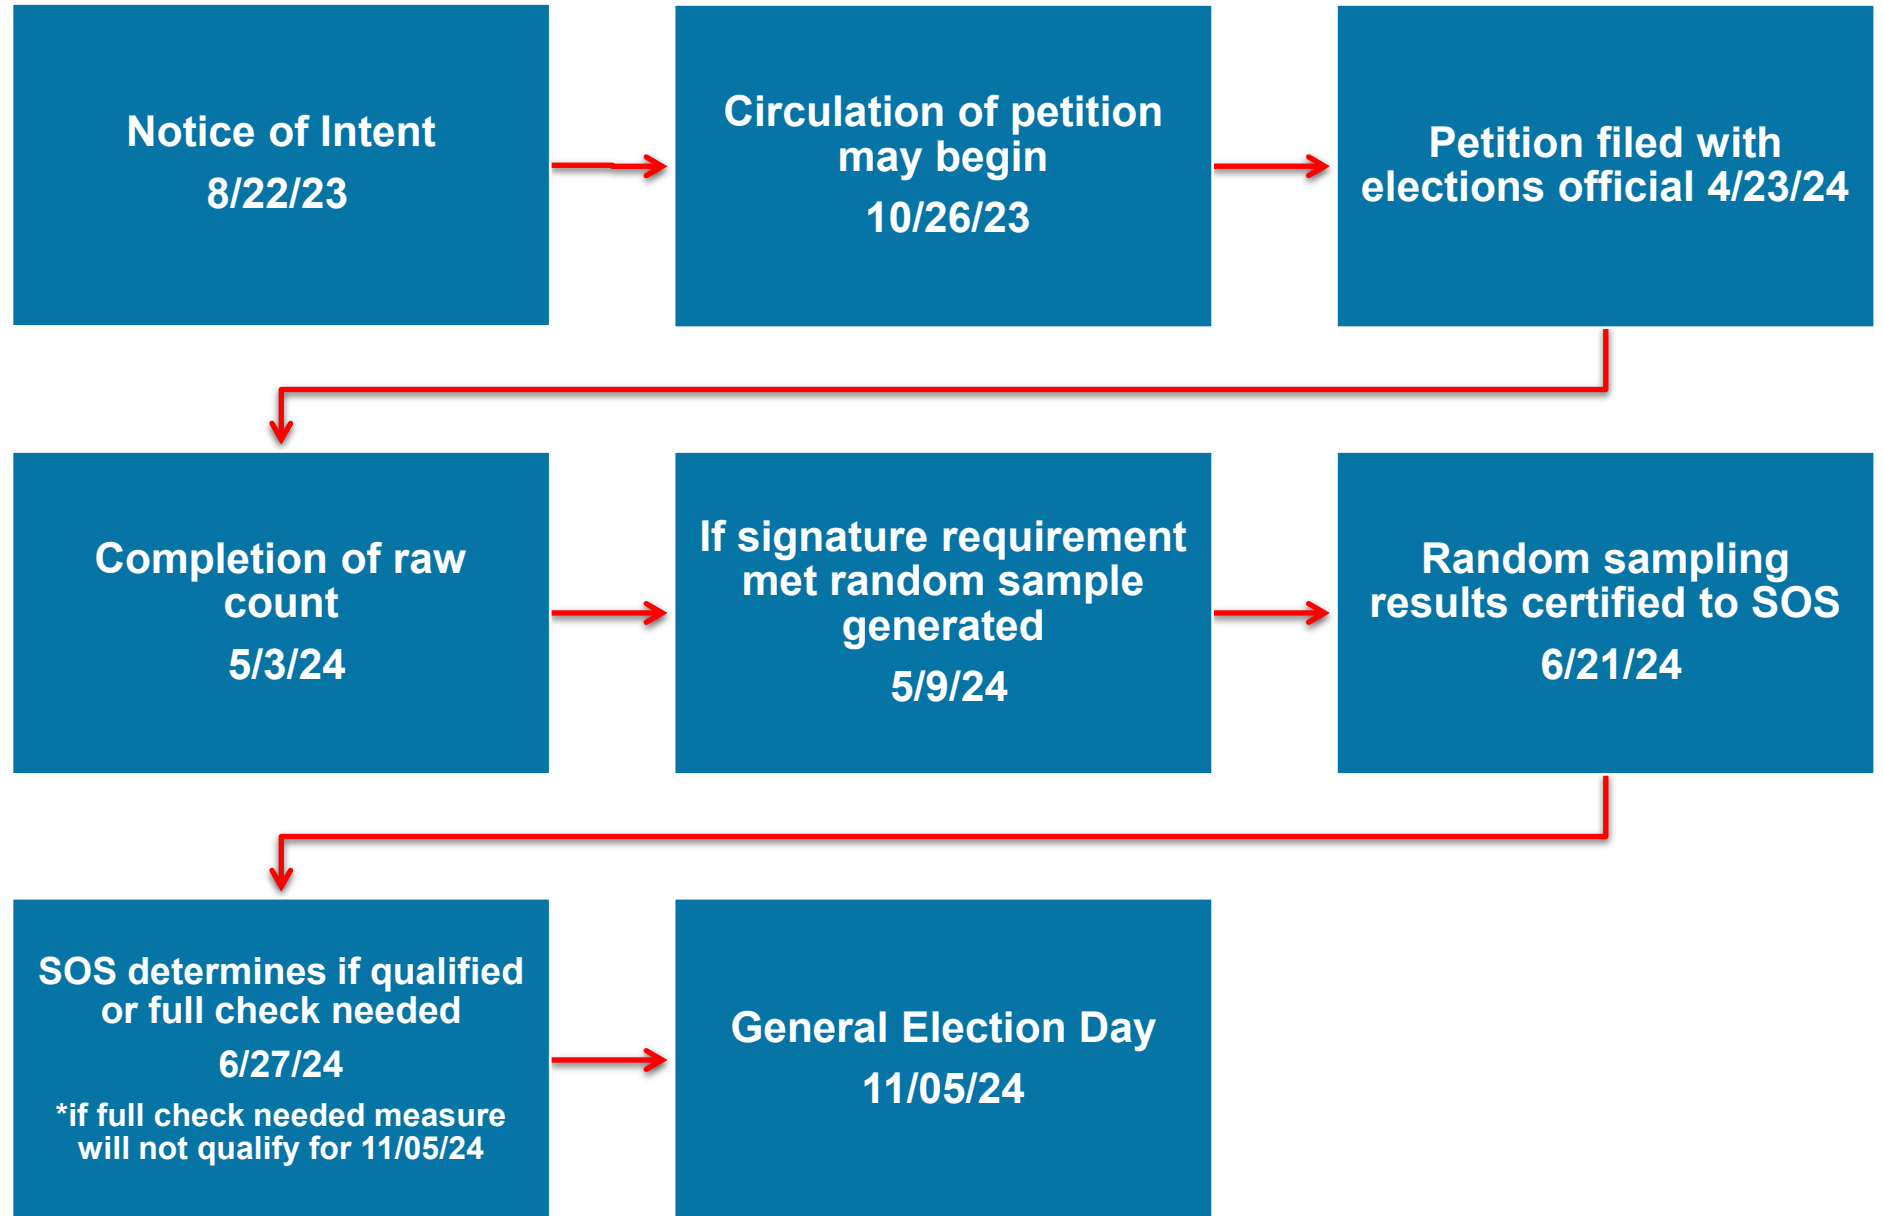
Notice of Intent
8/22/23

Circulation of petition may begin
10/26/23

Petition filed with elections official 4/23/24

Completion of raw count
5/3/24

If signature requirement met random sample generated
5/9/24

Random sampling results certified to SOS
6/21/24

SOS determines if qualified or full check needed
6/27/24
*if full check needed measure will not qualify for 11/05/24

General Election Day
11/05/24